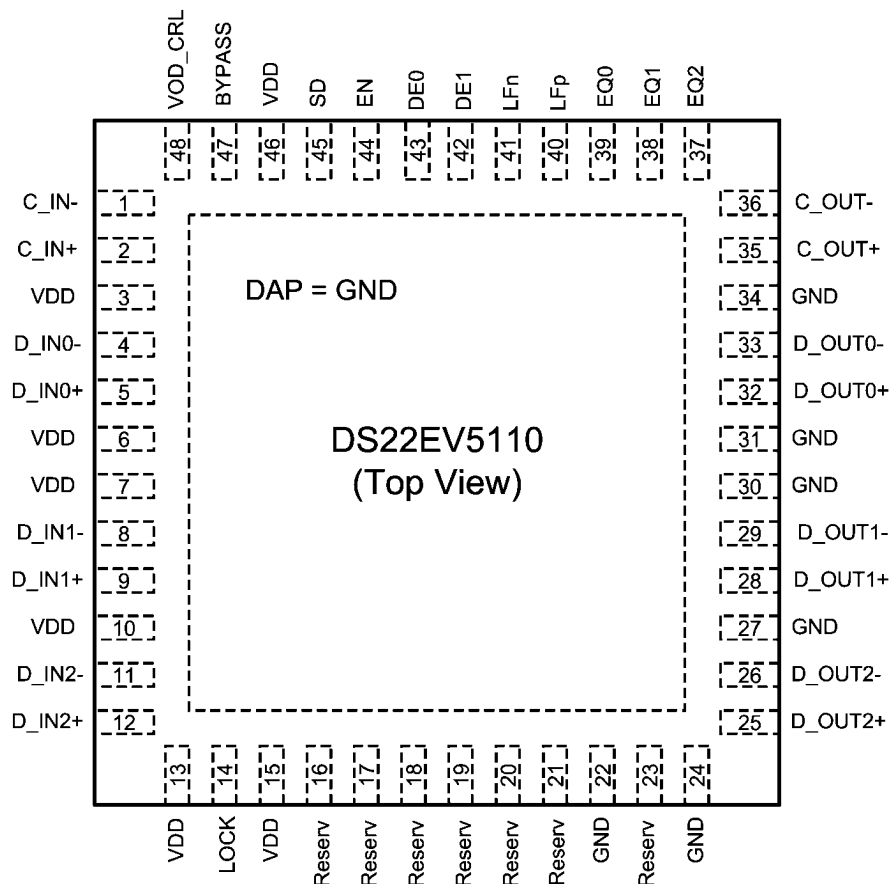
VOD_CRL BYPASS VDD SD EN DE0 DE1 LFn LFp EQ0 EQ1 EQ2

48 47 46 45 44 43 42 41 40 39 38 37

C_IN- 1
C_IN+ 2
VDD 3
D_IN0- 4
D_IN0+ 5
VDD 6
VDD 7
D_IN1- 8
D_IN1+ 9
VDD 10
D_IN2- 11
D_IN2+ 12

DAP = GND

DS22EV5110
(Top View)

36 C_OUT-
35 C_OUT+
34 GND
33 D_OUT0-
32 D_OUT0+
31 GND
30 GND
29 D_OUT1-
28 D_OUT1+
27 GND
26 D_OUT2-
25 D_OUT2+

13 14 15 16 17 18 19 20 21 22 23 24

VDD LOCK VDD Reserv Reserv Reserv Reserv Reserv Reserv GND Reserv GND